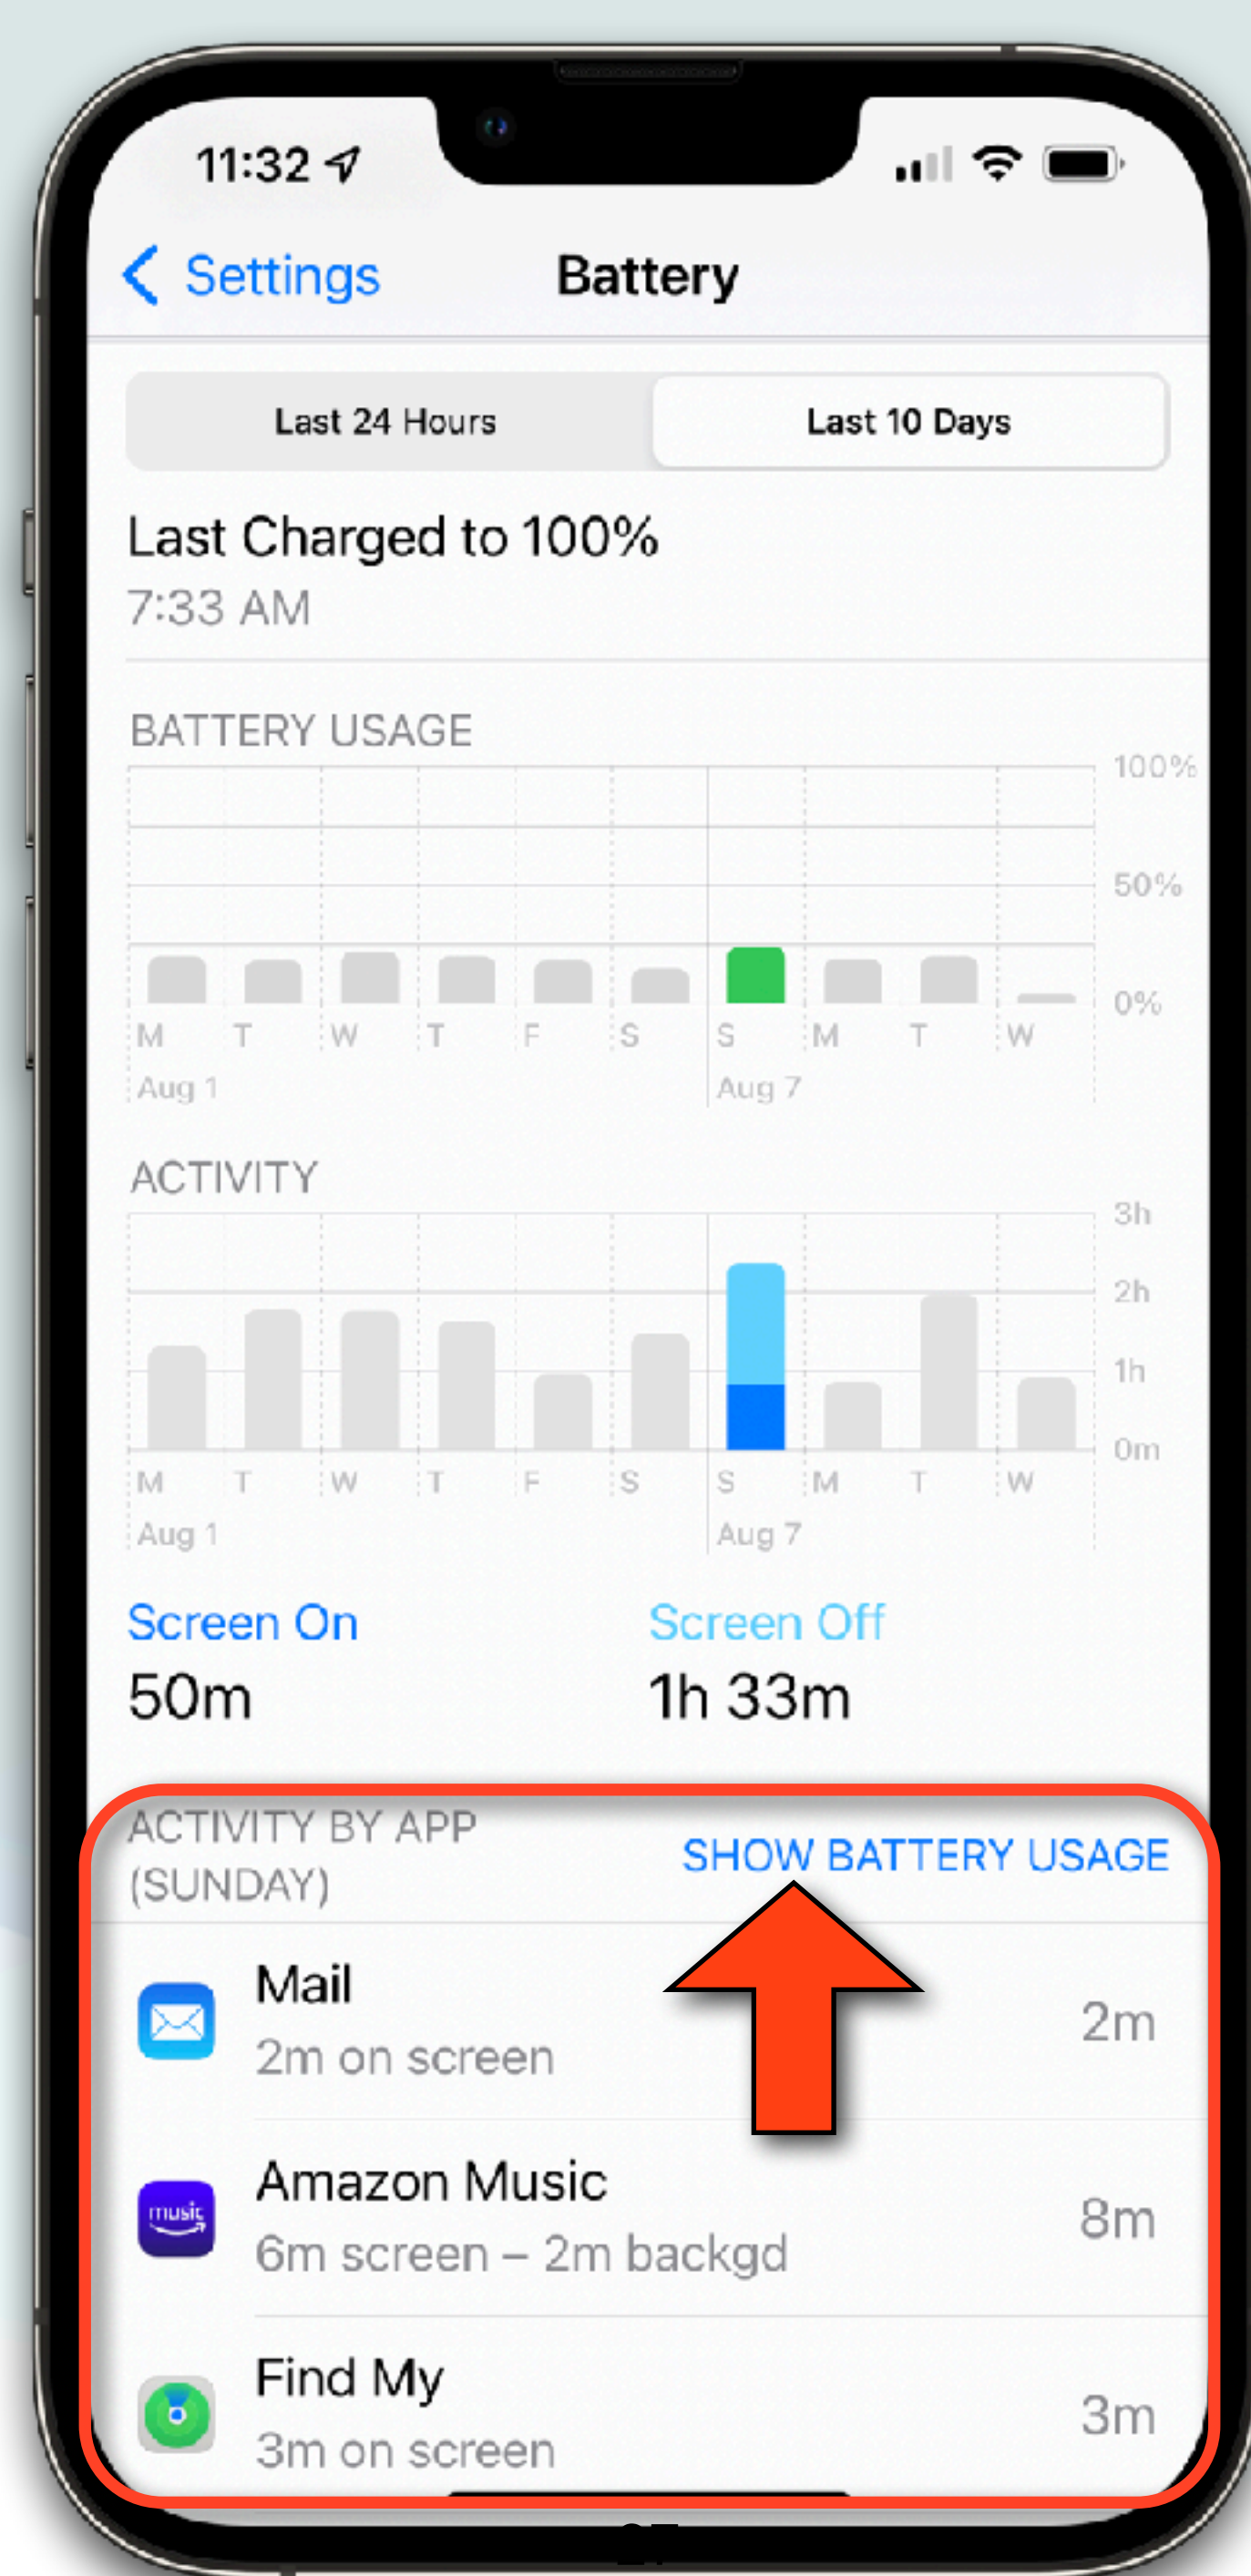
11:32

Settings Battery

Last 24 Hours | Last 10 Days

Last Charged to 100%
7:33 AM

BATTERY USAGE

100%
50%
0%

M T W T F S S M T W
Aug 1 Aug 7

ACTIVITY

3h
2h
1h
0m

M T W T F S S M T W
Aug 1 Aug 7

Screen On
50m

Screen Off
1h 33m

ACTIVITY BY APP (SUNDAY)
SHOW BATTERY USAGE

Mail
2m on screen
2m

Amazon Music
6m screen – 2m backgd
8m

Find My
3m on screen
3m